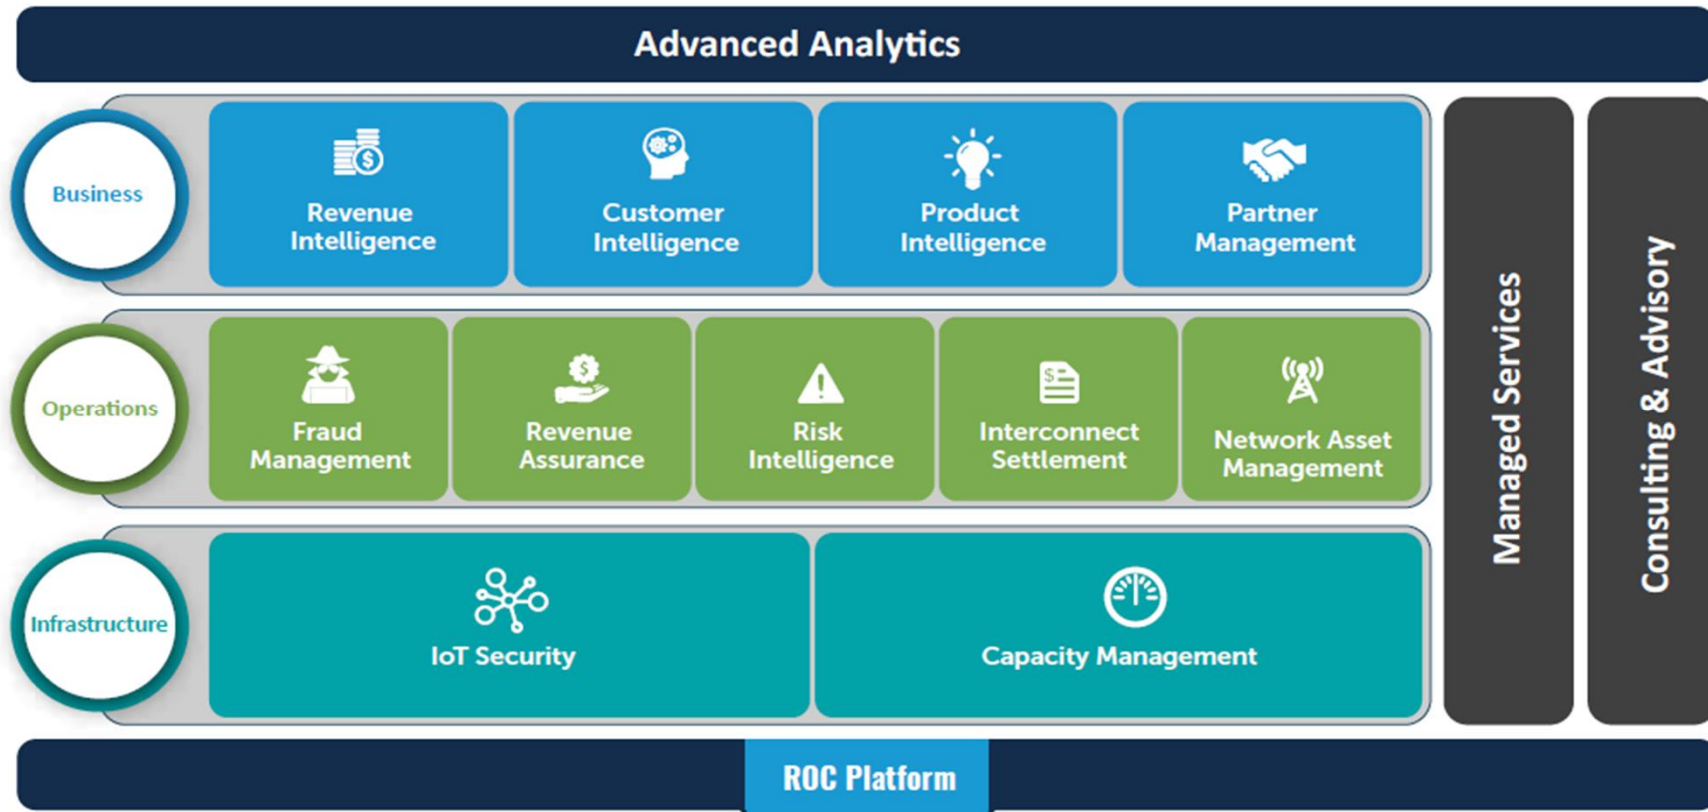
Advanced Analytics

Business

Revenue Intelligence

Customer Intelligence

Product Intelligence

Partner Management

Operations

Fraud Management

Revenue Assurance

Risk Intelligence

Interconnect Settlement

Network Asset Management

Infrastructure

IoT Security

Capacity Management

Managed Services

Consulting & Advisory

ROC Platform